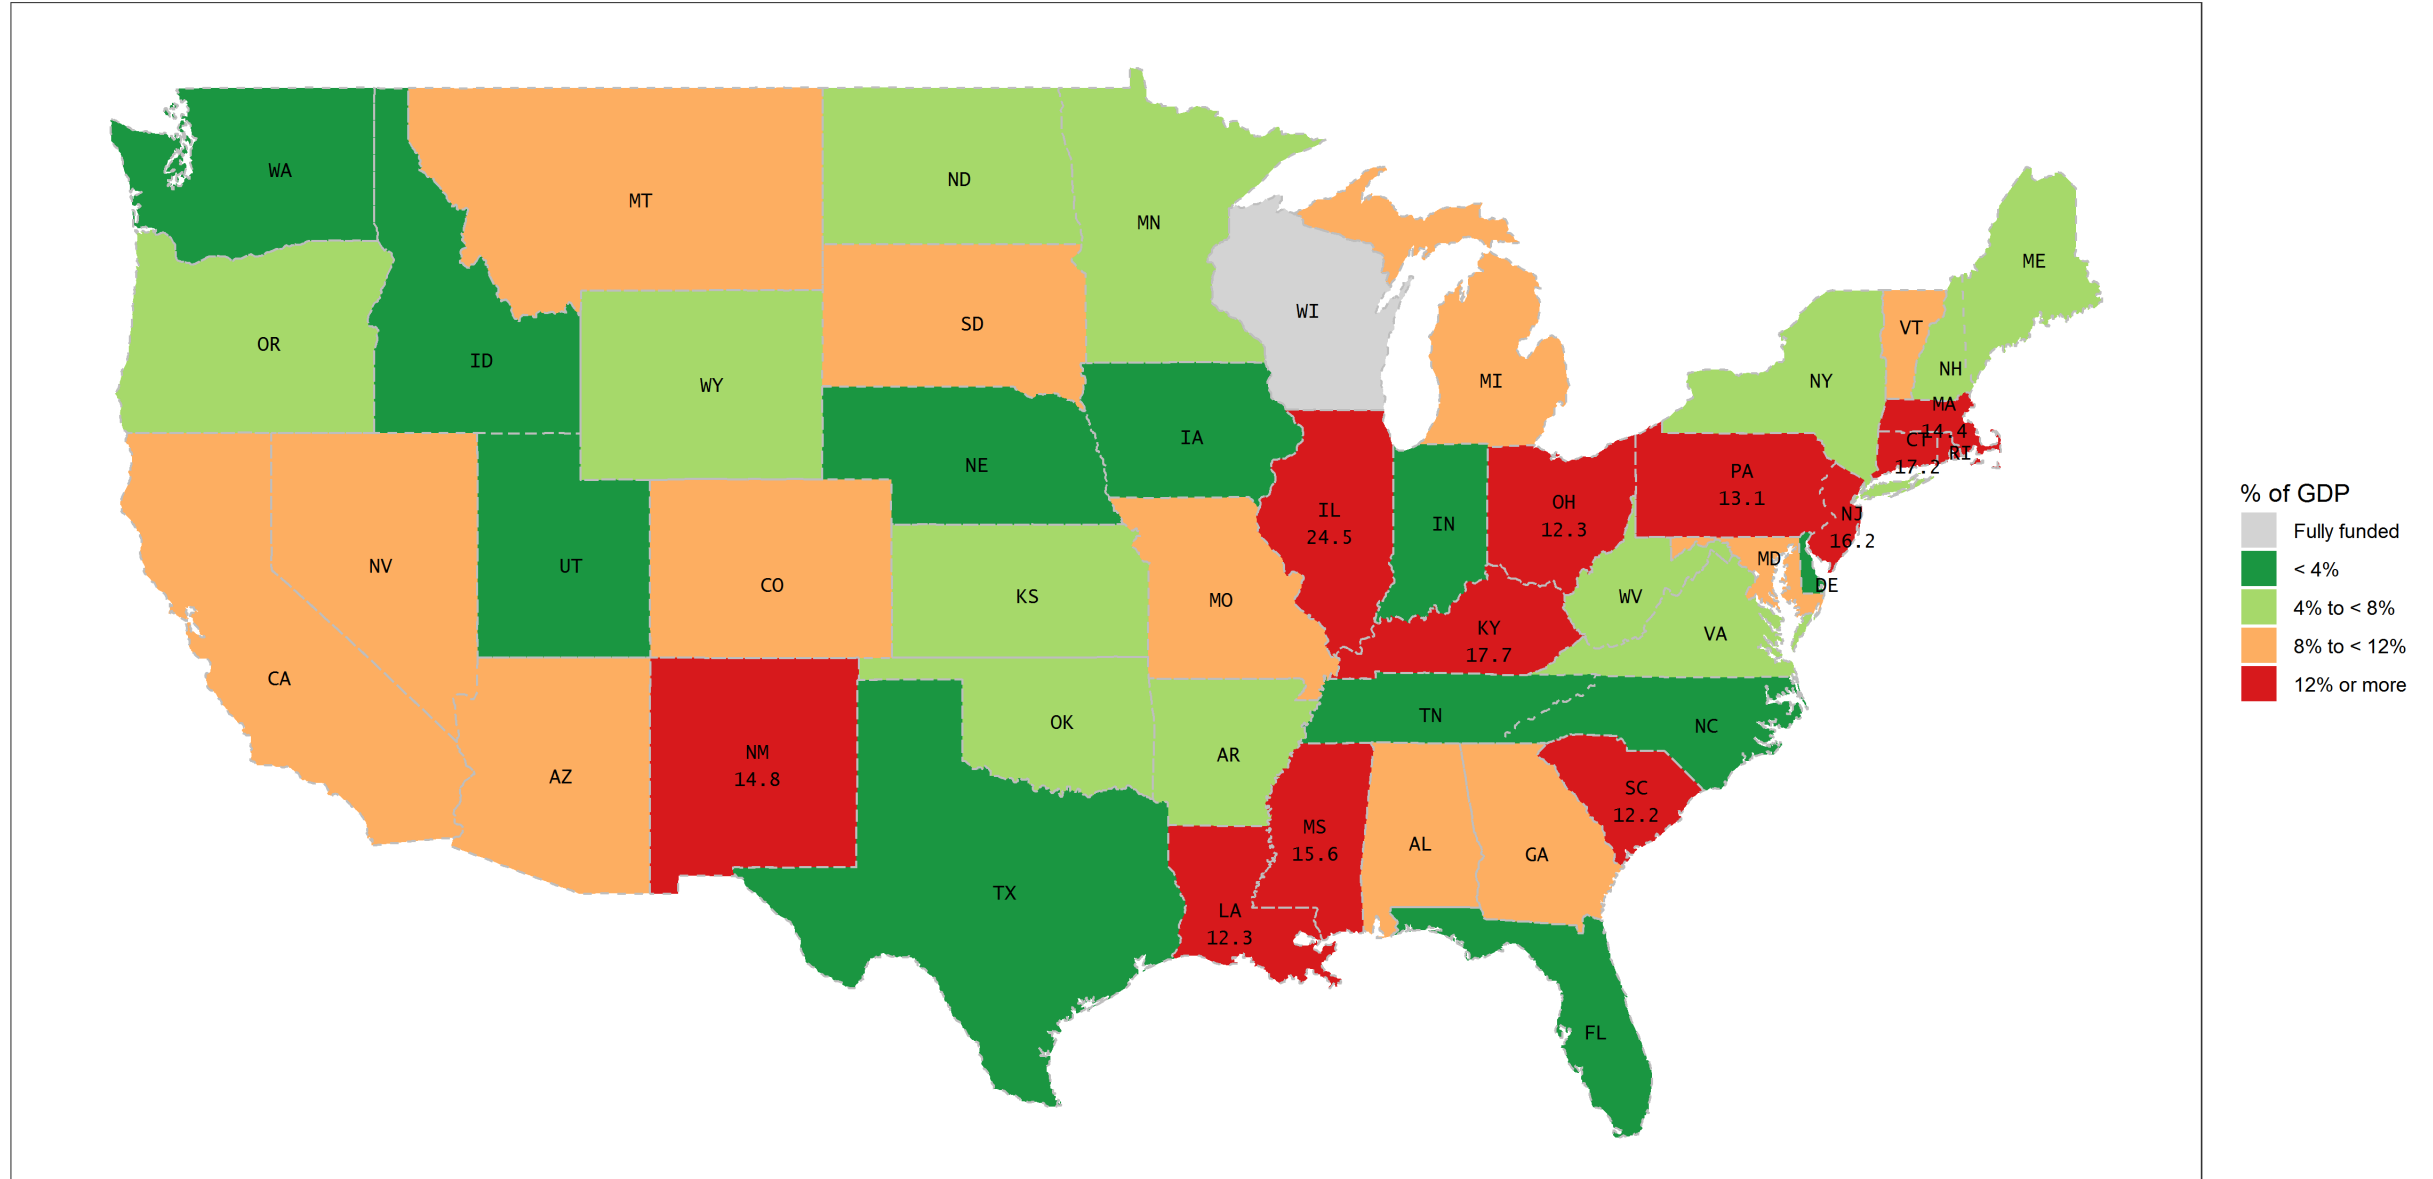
WA
MT
ND
MN
ME
OR
ID
WY
SD
WI
MI
VT
NH
NY
MA
14.4
CT
17.2
RI
IA
NE
PA
13.1
IL
24.5
IN
OH
12.3
NJ
16.2
NV
UT
CO
KS
MO
MD
DE
WV
VA
KY
17.7
CA
AZ
NM
14.8
OK
AR
TN
NC
SC
12.2
MS
15.6
AL
GA
TX
LA
12.3
FL

% of GDP
Fully funded
< 4%
4% to < 8%
8% to < 12%
12% or more